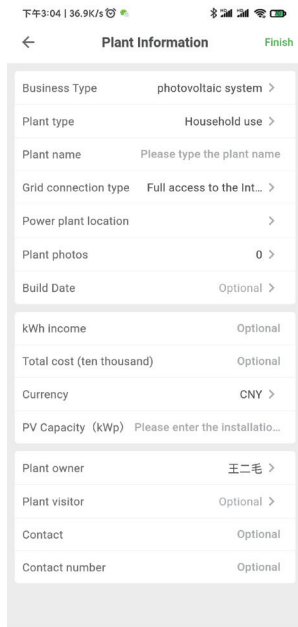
下午3:04 | 36.9K/s

← Plant Information Finish

Business Type photovoltaic system >
Plant type Household use >
Plant name Please type the plant name
Grid connection type Full access to the Int... >
Power plant location >
Plant photos 0 >
Build Date Optional >

kWh income Optional
Total cost (ten thousand) Optional
Currency CNY >
PV Capacity（kWp） Please enter the installatio...

Plant owner 王二毛 >
Plant visitor Optional >
Contact Optional
Contact number Optional